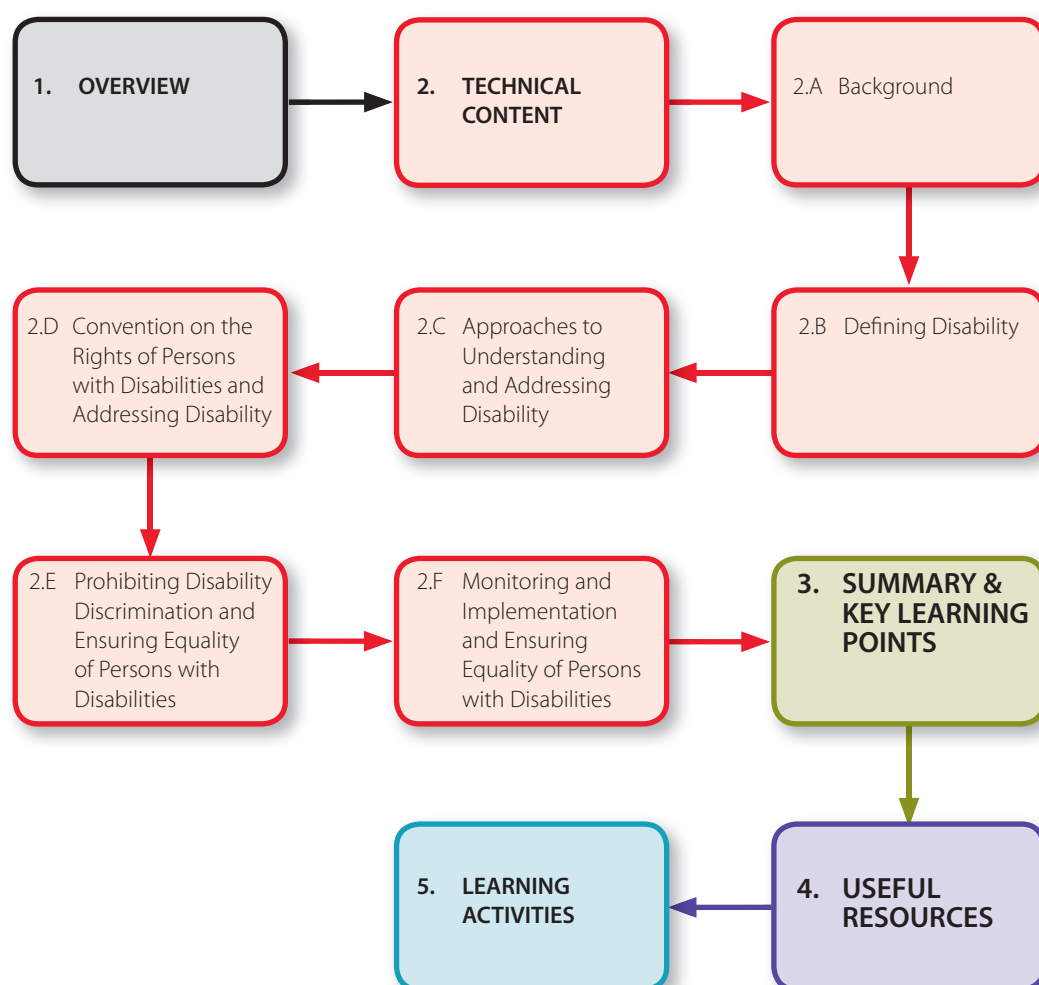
1. OVERVIEW

2. TECHNICAL CONTENT

2.A Background

2.B Defining Disability

2.C Approaches to Understanding and Addressing Disability

2.D Convention on the Rights of Persons with Disabilities and Addressing Disability

2.E Prohibiting Disability Discrimination and Ensuring Equality of Persons with Disabilities

2.F Monitoring and Implementation and Ensuring Equality of Persons with Disabilities

3. SUMMARY & KEY LEARNING POINTS

4. USEFUL RESOURCES

5. LEARNING ACTIVITIES